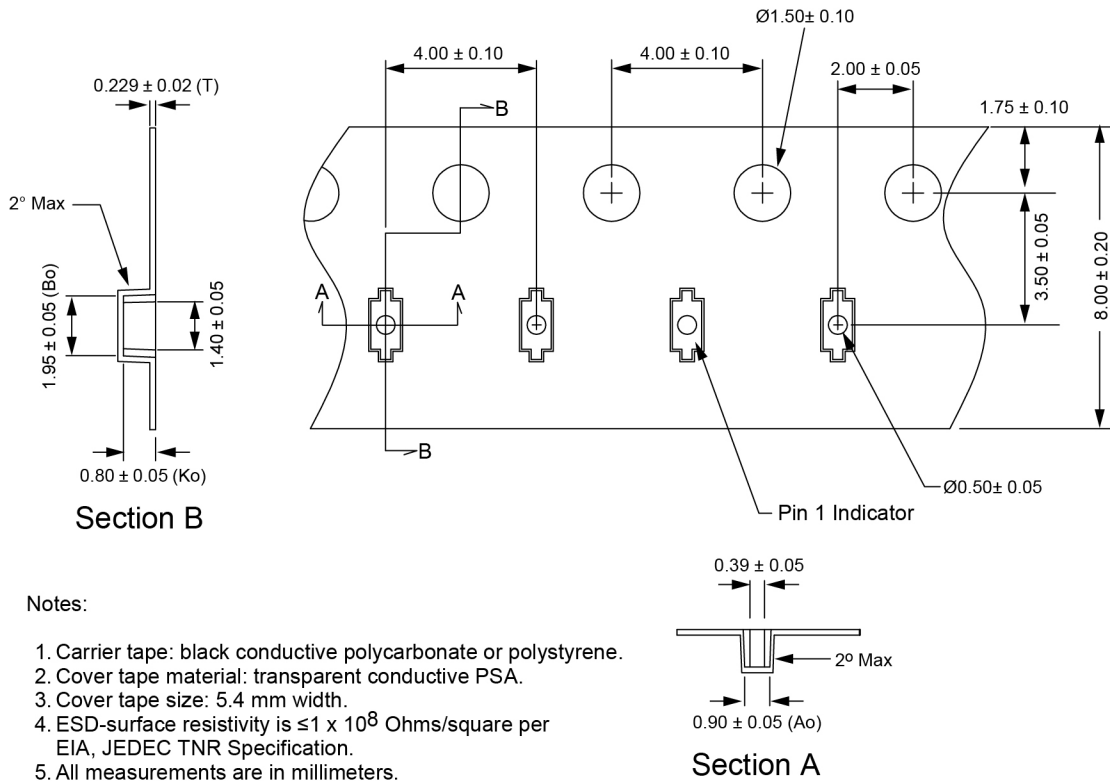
Ø1.50± 0.10

4.00 ± 0.10

4.00 ± 0.10

2.00 ± 0.05

1.75 ± 0.10

0.229 ± 0.02 (T)

B

2° Max

A

A

3.50 ± 0.05

8.00 ± 0.20

1.95 ± 0.05 (Bo)

1.40 ± 0.05

B

0.80 ± 0.05 (Ko)

Ø0.50± 0.05

Section B

Pin 1 Indicator

0.39 ± 0.05

Notes:

1. Carrier tape: black conductive polycarbonate or polystyrene.
2. Cover tape material: transparent conductive PSA.
3. Cover tape size: 5.4 mm width.
4. ESD-surface resistivity is ≤1 x $10^8$ Ohms/square per EIA, JEDEC TNR Specification.
5. All measurements are in millimeters.

2º Max

0.90 ± 0.05 (Ao)

Section A